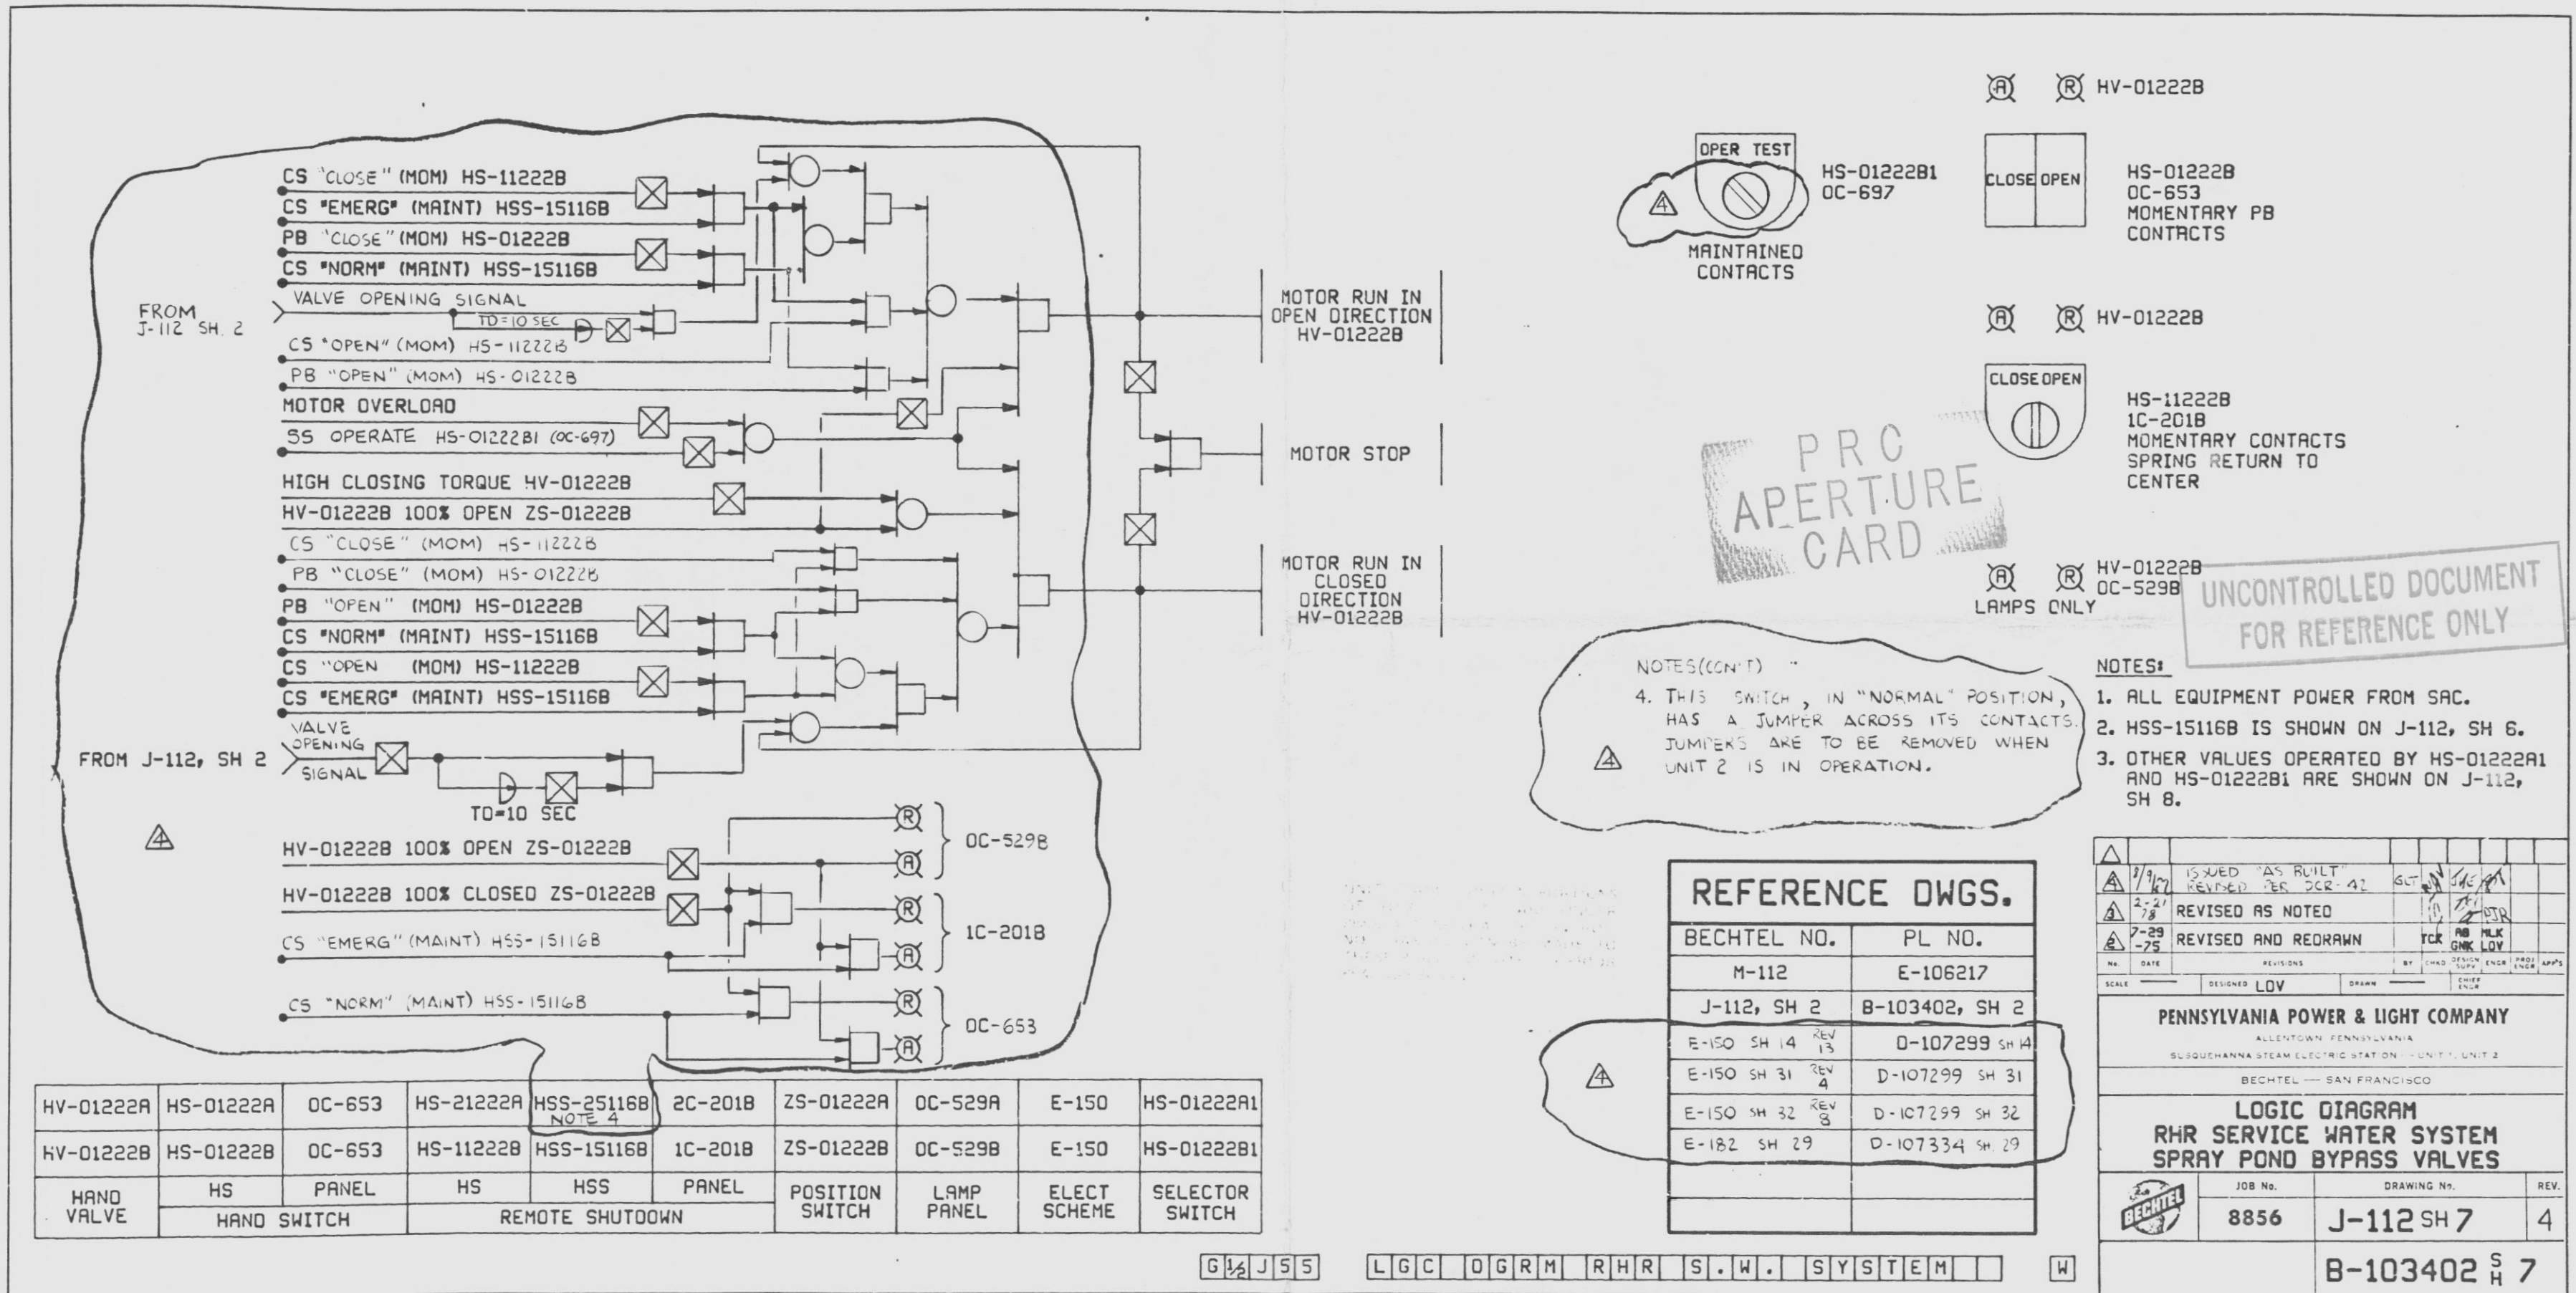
CS "CLOSE" (MOM) HS-11222B
CS "EMERG" (MAINT) HSS-15116B
PB "CLOSE" (MOM) HS-01222B
CS "NORM" (MAINT) HSS-15116B
FROM J-112 SH. 2
VALVE OPENING SIGNAL
TD=10 SEC
CS "OPEN" (MOM) HS-11222B
PB "OPEN" (MOM) HS-01222B
MOTOR OVERLOAD
SS OPERATE HS-01222B1 (OC-697)
HIGH CLOSING TORQUE HV-01222B
HV-01222B 100% OPEN ZS-01222B
CS "CLOSE" (MOM) HS-11222B
PB "CLOSE" (MOM) HS-01222B
PB "OPEN" (MOM) HS-01222B
CS "NORM" (MAINT) HSS-15116B
CS "OPEN (MOM) HS-11222B
CS "EMERG" (MAINT) HSS-15116B
FROM J-112, SH 2
VALVE OPENING SIGNAL
TD=10 SEC
HV-01222B 100% OPEN ZS-01222B
HV-01222B 100% CLOSED ZS-01222B
CS "EMERG" (MAINT) HSS-15116B
CS "NORM" (MAINT) HSS-15116B
R
A
OC-529B
R
A
1C-201B
R
A
OC-653

MOTOR RUN IN OPEN DIRECTION HV-01222B
MOTOR STOP
MOTOR RUN IN CLOSED DIRECTION HV-01222B

OPER TEST
HS-01222B1
OC-697
MAINTAINED CONTACTS
A R HV-01222B
CLOSE OPEN
HS-01222B
OC-653
MOMENTARY PB CONTACTS
A R HV-01222B
CLOSE OPEN
HS-11222B
1C-201B
MOMENTARY CONTACTS SPRING RETURN TO CENTER
PRC APERTURE CARD
A R HV-01222B
OC-529B
LAMPS ONLY
UNCONTROLLED DOCUMENT FOR REFERENCE ONLY

NOTES(CON'T)
4. THIS SWITCH, IN "NORMAL" POSITION, HAS A JUMPER ACROSS ITS CONTACTS. JUMPERS ARE TO BE REMOVED WHEN UNIT 2 IS IN OPERATION.

NOTES:
1. ALL EQUIPMENT POWER FROM SAC.
2. HSS-15116B IS SHOWN ON J-112, SH 6.
3. OTHER VALUES OPERATED BY HS-01222A1 AND HS-01222B1 ARE SHOWN ON J-112, SH 8.

| REFERENCE DWGS. | |
|---|---|
| BECHTEL NO. | PL NO. |
| M-112 | E-106217 |
| J-112, SH 2 | B-103402, SH 2 |
| E-150 SH 14 REV 13 | D-107299 SH 14 |
| E-150 SH 31 REV 4 | D-107299 SH 31 |
| E-150 SH 32 REV 8 | D-107299 SH 32 |
| E-182 SH 29 | D-107334 SH 29 |

| HV-01222A | HS-01222A | OC-653 | HS-21222A | HSS-25116B NOTE 4 | 2C-201B | ZS-01222A | OC-529A | E-150 | HS-01222A1 |
|---|---|---|---|---|---|---|---|---|---|
| HV-01222B | HS-01222B | OC-653 | HS-11222B | HSS-15116B | 1C-201B | ZS-01222B | OC-529B | E-150 | HS-01222B1 |
| HAND VALVE | HS | PANEL | HS | HSS | PANEL | POSITION SWITCH | LAMP PANEL | ELECT SCHEME | SELECTOR SWITCH |
| | HAND SWITCH | | REMOTE SHUTDOWN | | | | | | |

4 3/9/82 ISSUED "AS BUILT" REVISED PER DCR-42
3 2-21-78 REVISED AS NOTED
2 7-29-75 REVISED AND REDRAWN TCK AB GNK MLK LOV
No. DATE REVISIONS BY CHKD DESIGN SUPV ENGR PROJ ENGR APP'S
SCALE DESIGNED LOV DRAWN CHIEF ENGR
PENNSYLVANIA POWER & LIGHT COMPANY
ALLENTOWN PENNSYLVANIA
SUSQUEHANNA STEAM ELECTRIC STATION UNIT 1, UNIT 2
BECHTEL — SAN FRANCISCO
LOGIC DIAGRAM
RHR SERVICE WATER SYSTEM
SPRAY POND BYPASS VALVES
BECHTEL
JOB No. 8856
DRAWING No. J-112 SH 7
REV. 4
B-103402 SH 7

G 1/2 J 5 5
L G C O G R M R H R S . W . S Y S T E M
W